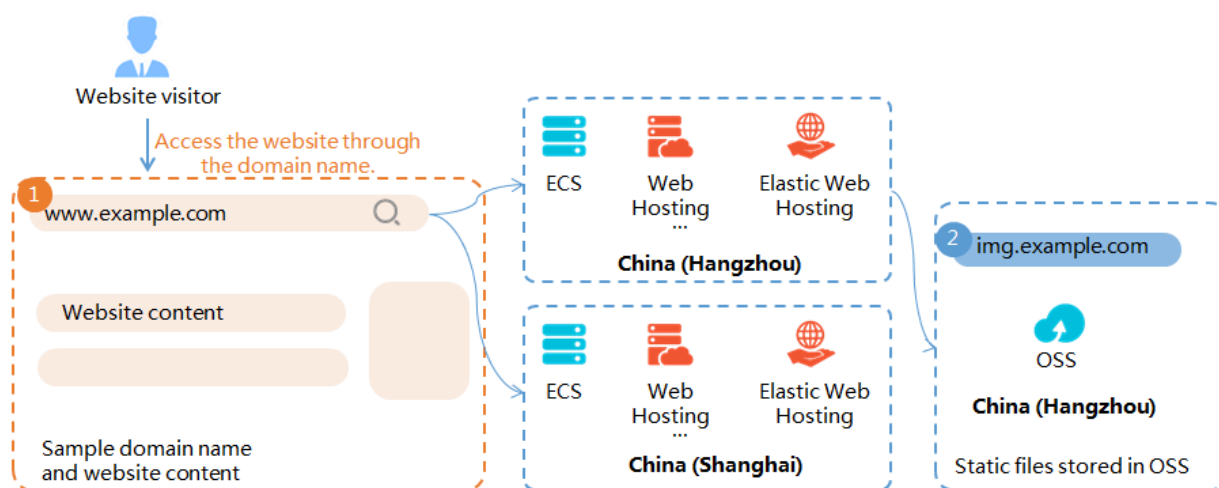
Website visitor

Access the website through the domain name.

1

www.example.com

Website content

Sample domain name and website content

ECS

Web Hosting ...

Elastic Web Hosting

China (Hangzhou)

ECS

Web Hosting ...

Elastic Web Hosting

China (Shanghai)

2

img.example.com

OSS

China (Hangzhou)

Static files stored in OSS